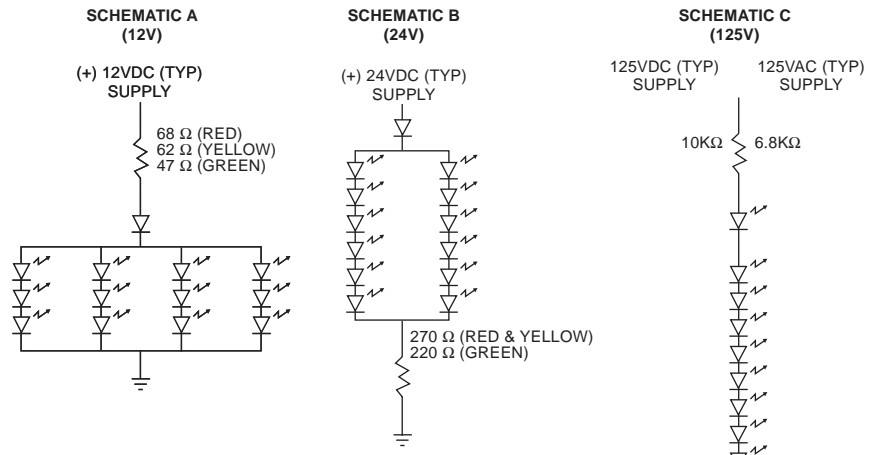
SCHEMATIC A
(12V)

(+) 12VDC (TYP)
SUPPLY

68 Ω (RED)
62 Ω (YELLOW)
47 Ω (GREEN)

SCHEMATIC B
(24V)

(+) 24VDC (TYP)
SUPPLY

270 Ω (RED & YELLOW)
220 Ω (GREEN)

SCHEMATIC C
(125V)

125VDC (TYP)
SUPPLY

125VAC (TYP)
SUPPLY

10KΩ

6.8KΩ